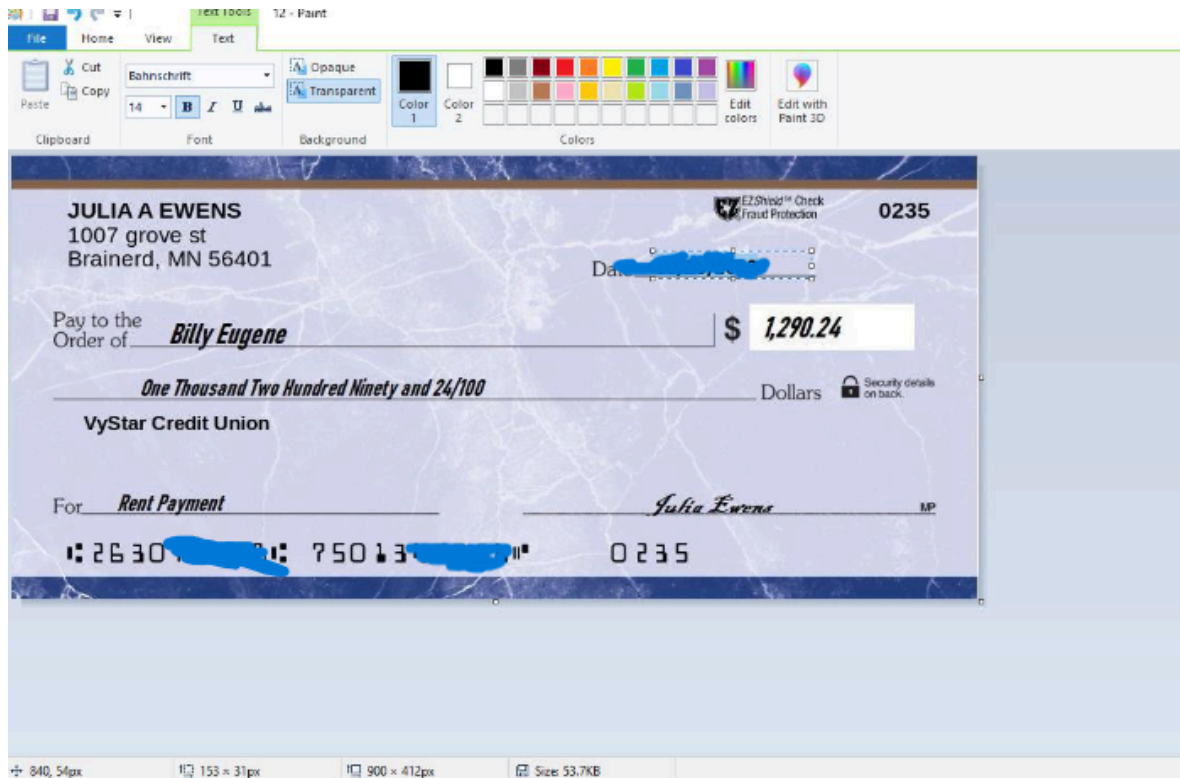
Text Tools 12 - Paint
File Home View Text
Cut
Copy
Paste
Clipboard
Bahnschrift
14 B I U abc
Font
Opaque
Transparent
Background
Color 1
Color 2
Colors
Edit colors
Edit with Paint 3D

JULIA A EWENS
1007 grove st
Brainerd, MN 56401

EZShield™ Check Fraud Protection
0235

Da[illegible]

Pay to the Order of Billy Eugene
$ 1,290.24

One Thousand Two Hundred Ninety and 24/100 Dollars
Security details on back.

VyStar Credit Union

For Rent Payment
Julia Ewens
MP

⑆2630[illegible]⑆ 75013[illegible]⑈ 0235

840, 54px
153 × 31px
900 × 412px
Size: 53.7KB